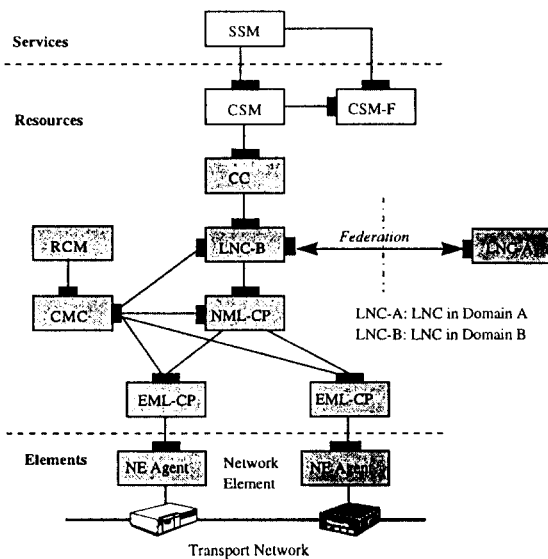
Services

SSM

Resources

CSM

CSM-F

CC

RCM

LNC-B

Federation

LNC-A

CMC

NML-CP

LNC-A: LNC in Domain A
LNC-B: LNC in Domain B

EML-CP

EML-CP

Elements

NE Agent

Network Element

NE Agent

Transport Network